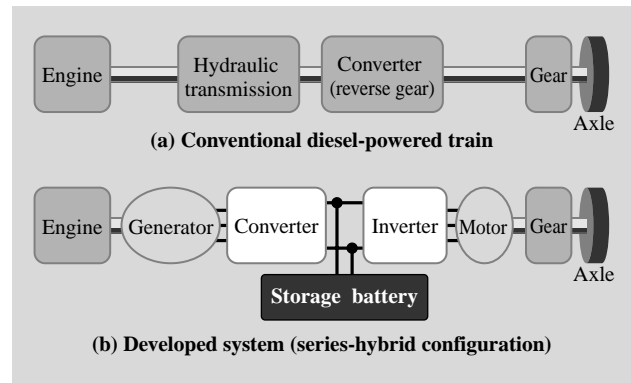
Engine

Hydraulic transmission

Converter (reverse gear)

Gear

Axle

(a) Conventional diesel-powered train

Engine

Generator

Converter

Inverter

Motor

Gear

Axle

Storage battery

(b) Developed system (series-hybrid configuration)